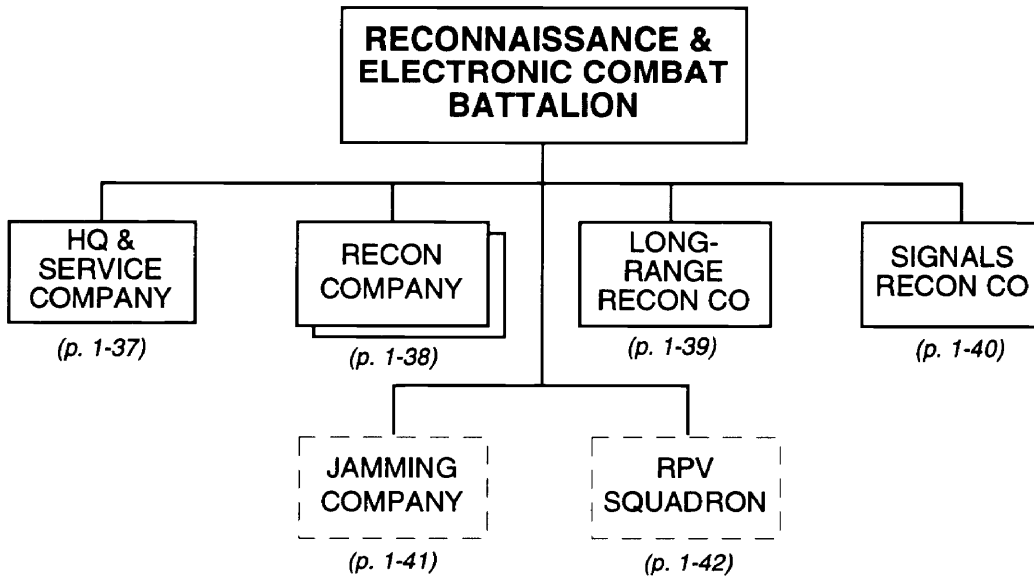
RECONNAISSANCE & ELECTRONIC COMBAT BATTALION

HQ & SERVICE COMPANY
(p. 1-37)

RECON COMPANY
(p. 1-38)

LONG-RANGE RECON CO
(p. 1-39)

SIGNALS RECON CO
(p. 1-40)

JAMMING COMPANY
(p. 1-41)

RPV SQUADRON
(p. 1-42)